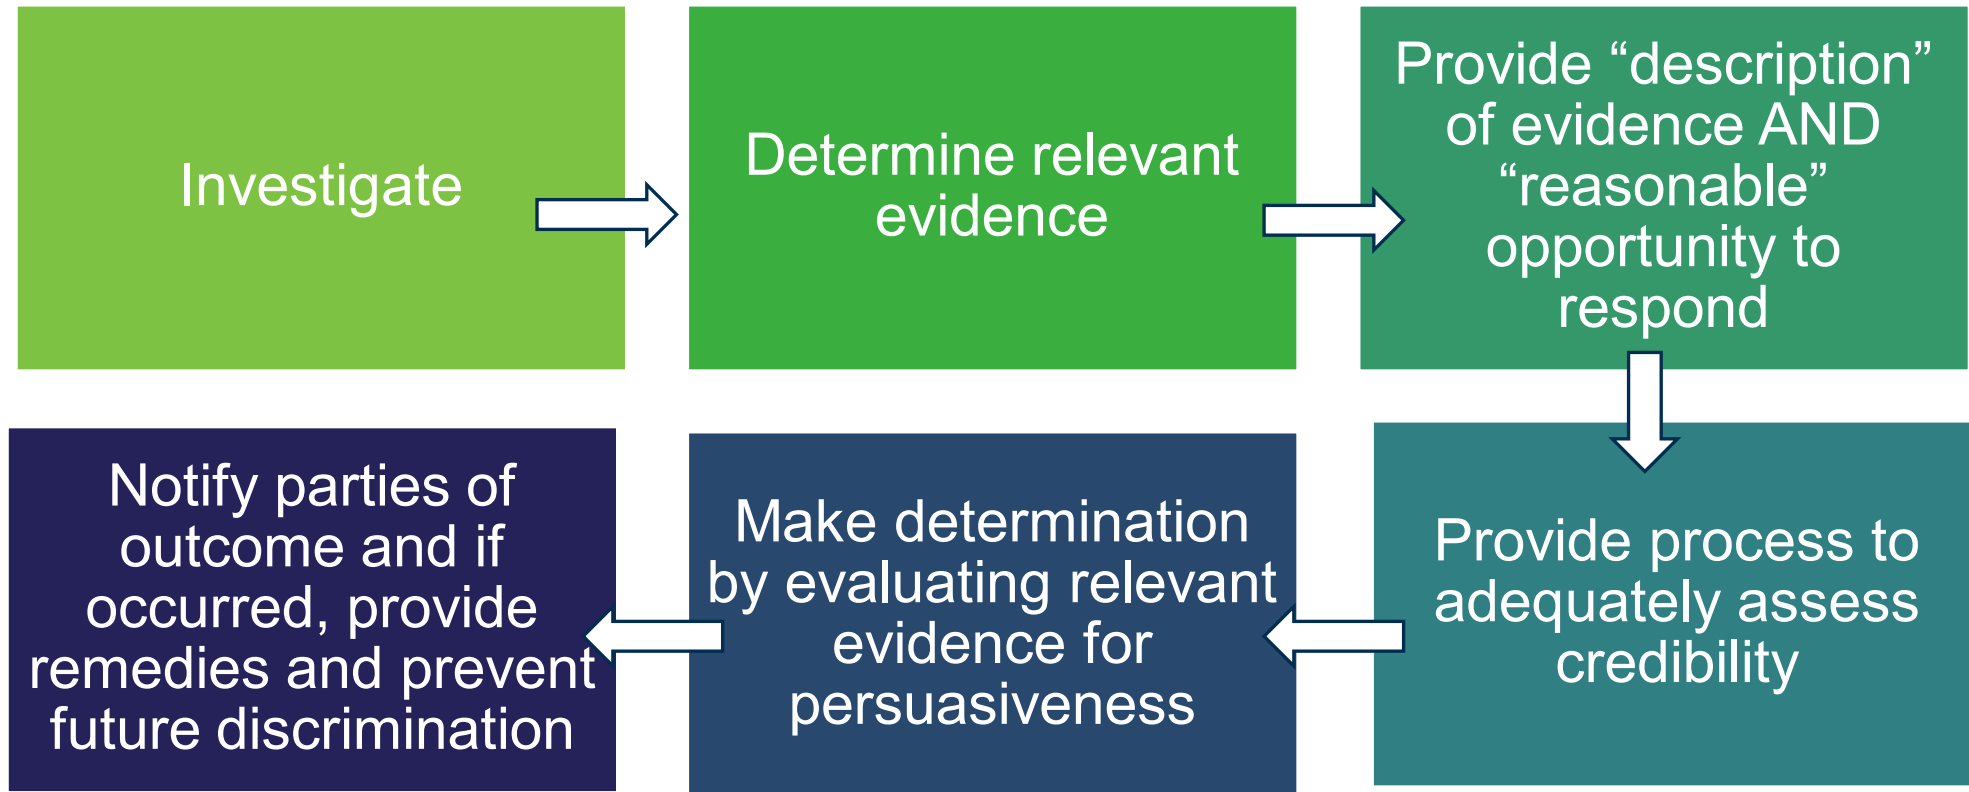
Investigate

Determine relevant evidence

Provide “description” of evidence AND “reasonable” opportunity to respond

Provide process to adequately assess credibility

Make determination by evaluating relevant evidence for persuasiveness

Notify parties of outcome and if occurred, provide remedies and prevent future discrimination